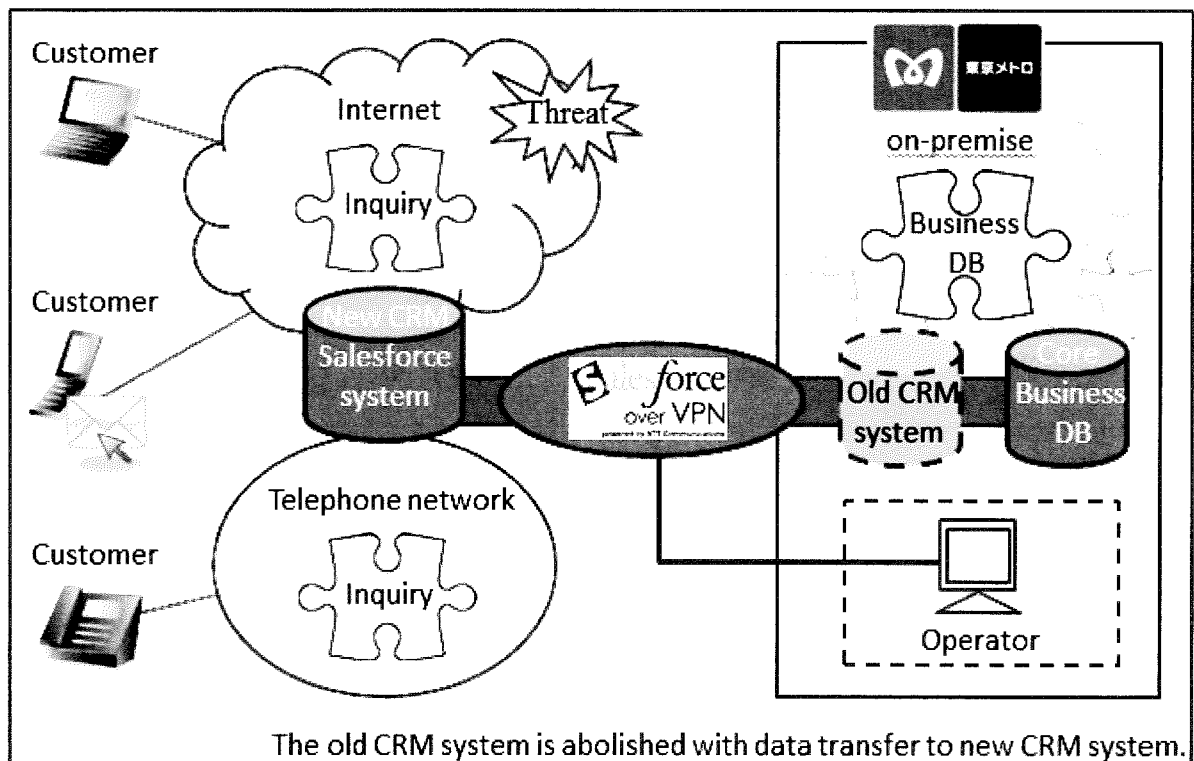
Customer

Internet

Threat

Inquiry

東京メトロ

on-premise

Business DB

Customer

New CRM Salesforce system

Salesforce over VPN

powered by NTT Communications

Old CRM system

Core Business DB

Telephone network

Customer

Inquiry

Operator

The old CRM system is abolished with data transfer to new CRM system.